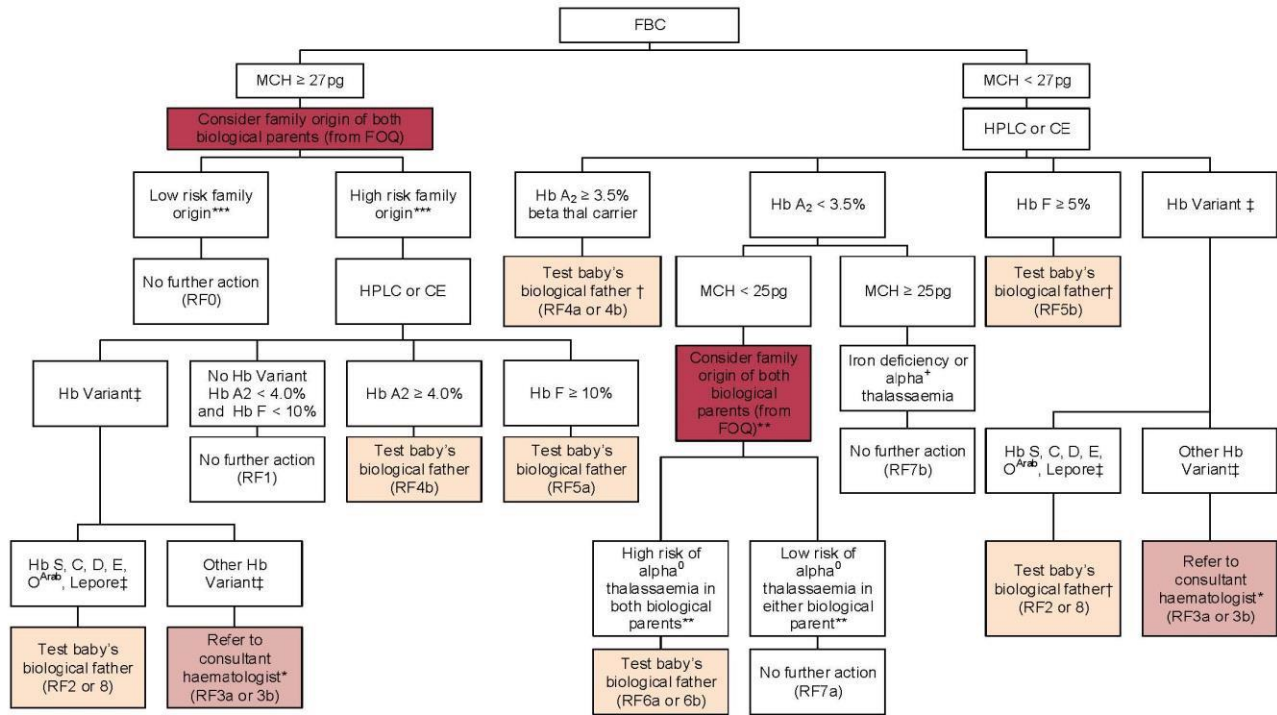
FBC

MCH ≥ 27pg

Consider family origin of both biological parents (from FOQ)

Low risk family origin***

No further action (RF0)

High risk family origin***

HPLC or CE

Hb Variant‡

Hb S, C, D, E, $O^{Arab}$, Lepore‡

Test baby's biological father (RF2 or 8)

Other Hb Variant‡

Refer to consultant haematologist* (RF3a or 3b)

No Hb Variant Hb A2 < 4.0% and Hb F < 10%

No further action (RF1)

Hb A2 ≥ 4.0%

Test baby's biological father (RF4b)

Hb F ≥ 10%

Test baby's biological father (RF5a)

MCH < 27pg

HPLC or CE

Hb $A_2$ ≥ 3.5% beta thal carrier

Test baby's biological father † (RF4a or 4b)

Hb $A_2$ < 3.5%

MCH < 25pg

Consider family origin of both biological parents (from FOQ)**

High risk of alpha$^0$ thalassaemia in both biological parents**

Test baby's biological father (RF6a or 6b)

Low risk of alpha$^0$ thalassaemia in either biological parent**

No further action (RF7a)

MCH ≥ 25pg

Iron deficiency or alpha$^+$ thalassaemia

No further action (RF7b)

Hb F ≥ 5%

Test baby's biological father† (RF5b)

Hb Variant ‡

Hb S, C, D, E, $O^{Arab}$, Lepore‡

Test baby's biological father† (RF2 or 8)

Other Hb Variant‡

Refer to consultant haematologist* (RF3a or 3b)